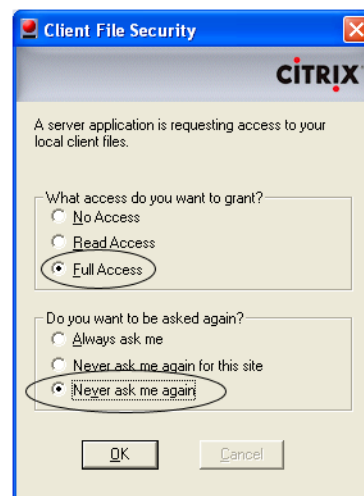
Client File Security

CiTRIX

A server application is requesting access to your local client files.

What access do you want to grant?
No Access
Read Access
Full Access

Do you want to be asked again?
Always ask me
Never ask me again for this site
Never ask me again

OK
Cancel